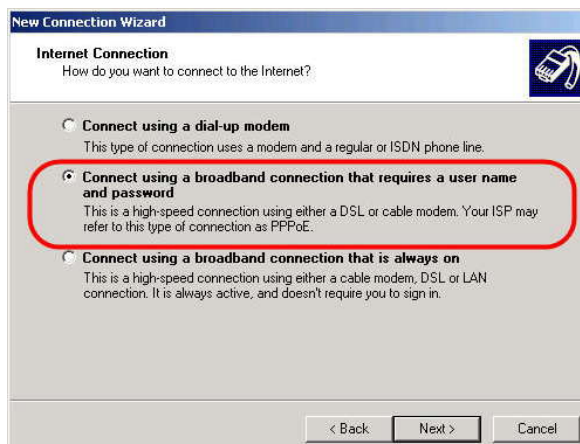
New Connection Wizard

Internet Connection
How do you want to connect to the Internet?

Connect using a dial-up modem
This type of connection uses a modem and a regular or ISDN phone line.

Connect using a broadband connection that requires a user name and password
This is a high-speed connection using either a DSL or cable modem. Your ISP may refer to this type of connection as PPPoE.

Connect using a broadband connection that is always on
This is a high-speed connection using either a cable modem, DSL or LAN connection. It is always active, and doesn't require you to sign in.

< Back
Next >
Cancel